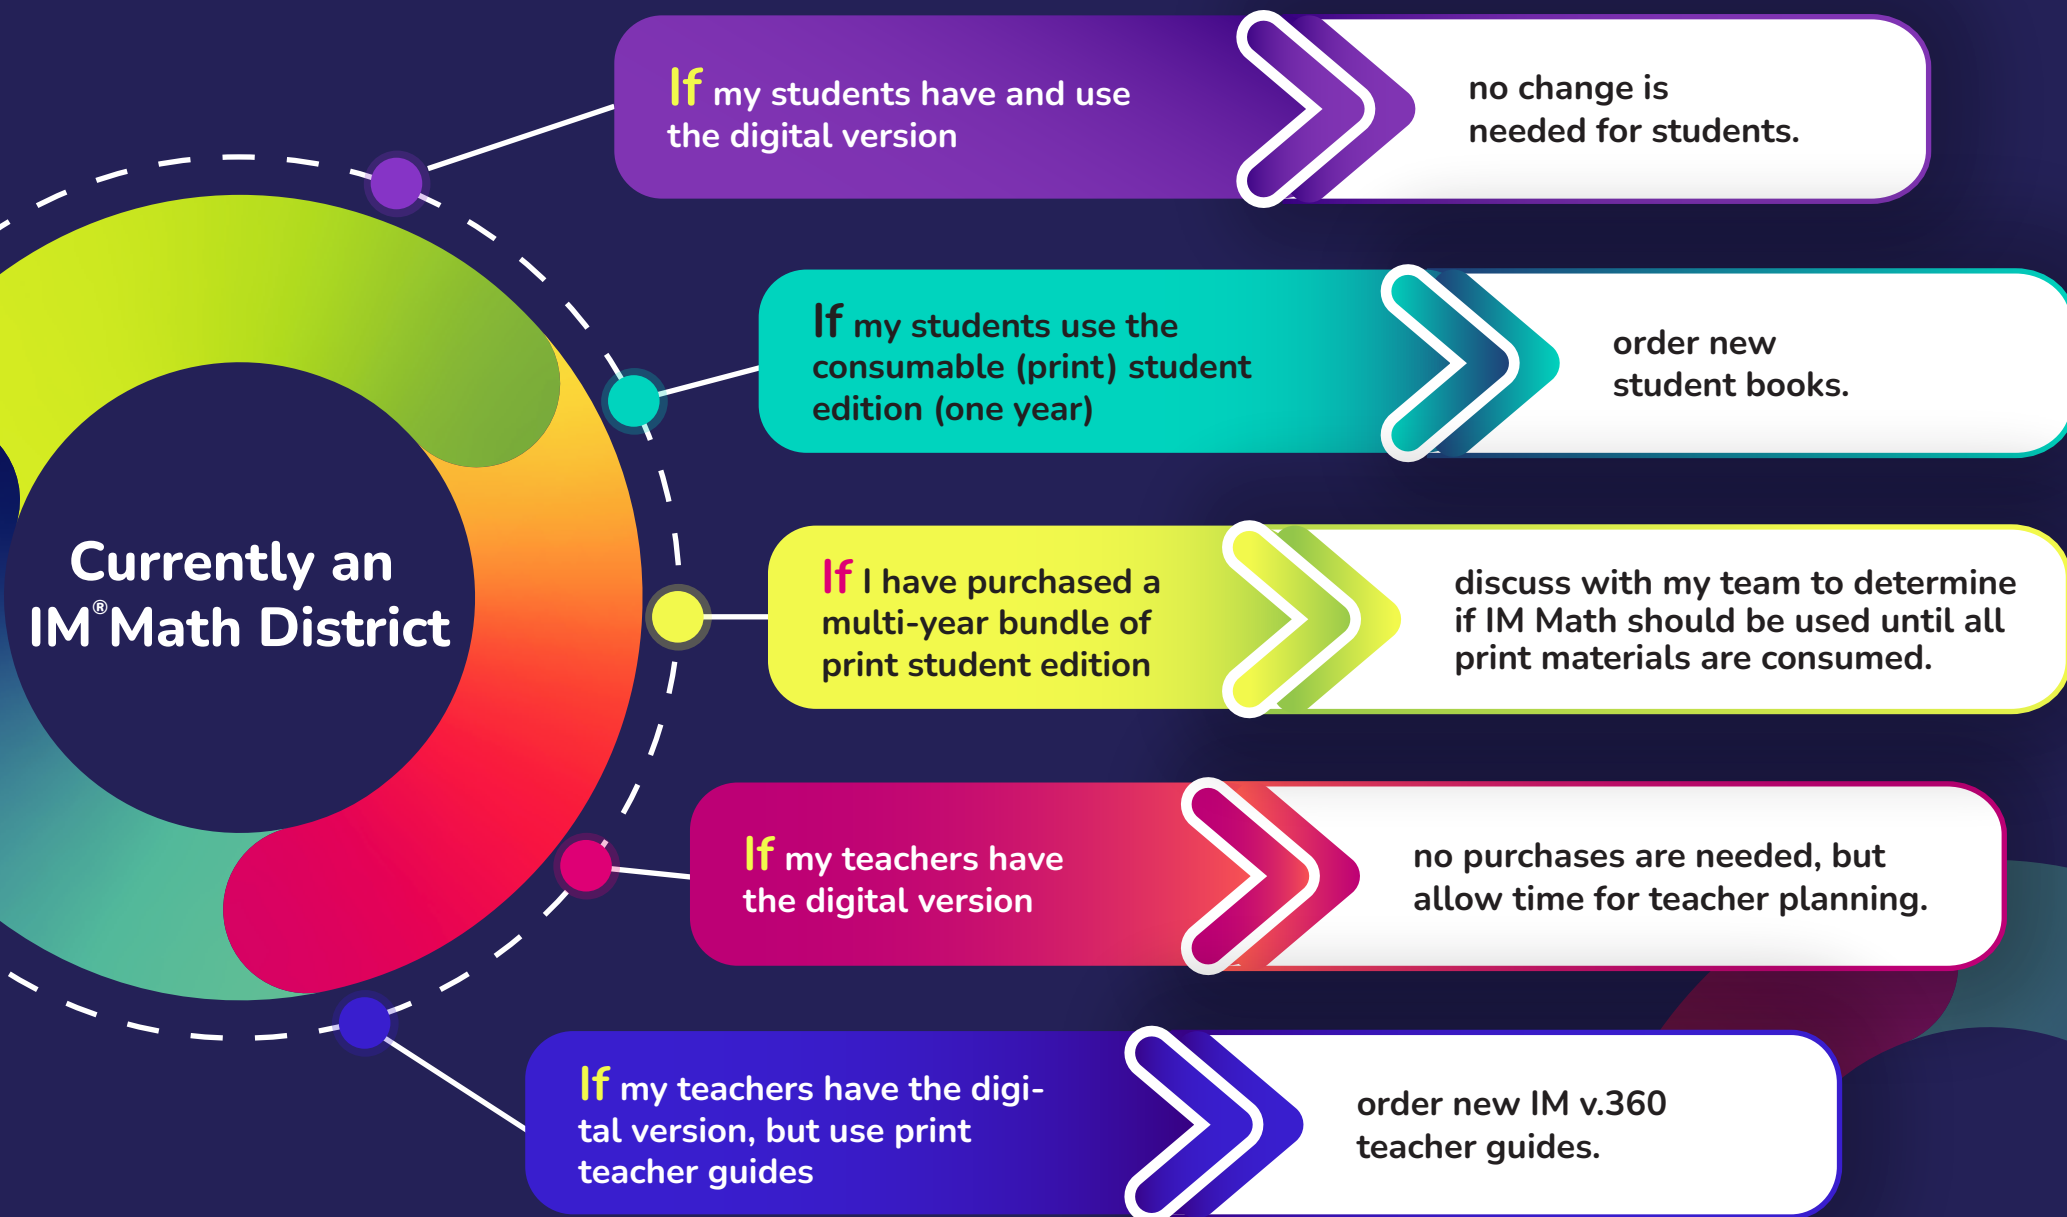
Currently an IM® Math District

If my students have and use the digital version

no change is needed for students.

If my students use the consumable (print) student edition (one year)

order new student books.

If I have purchased a multi-year bundle of print student edition

discuss with my team to determine if IM Math should be used until all print materials are consumed.

If my teachers have the digital version

no purchases are needed, but allow time for teacher planning.

If my teachers have the digital version, but use print teacher guides

order new IM v.360 teacher guides.